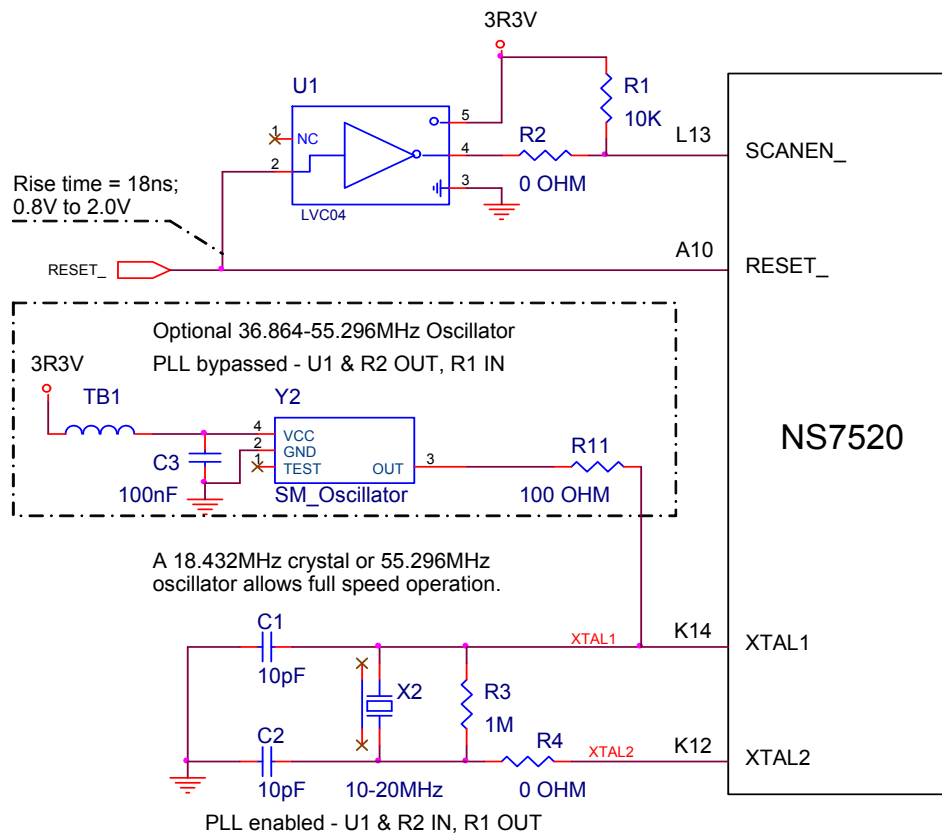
3R3V

U1

R1

10K

NC

1

5

R2

L13

SCANEN_

2

4

Rise time = 18ns;
0.8V to 2.0V

3

0 OHM

LVC04

RESET_

A10

RESET_

Optional 36.864-55.296MHz Oscillator

3R3V

PLL bypassed - U1 & R2 OUT, R1 IN

TB1

Y2

4

VCC

NS7520

2

GND

R11

C3

1

TEST

OUT

3

100nF

SM_Oscillator

100 OHM

A 18.432MHz crystal or 55.296MHz
oscillator allows full speed operation.

C1

XTAL1

K14

XTAL1

10pF

X2

R3

1M

C2

R4

XTAL2

K12

XTAL2

10pF

10-20MHz

0 OHM

PLL enabled - U1 & R2 IN, R1 OUT